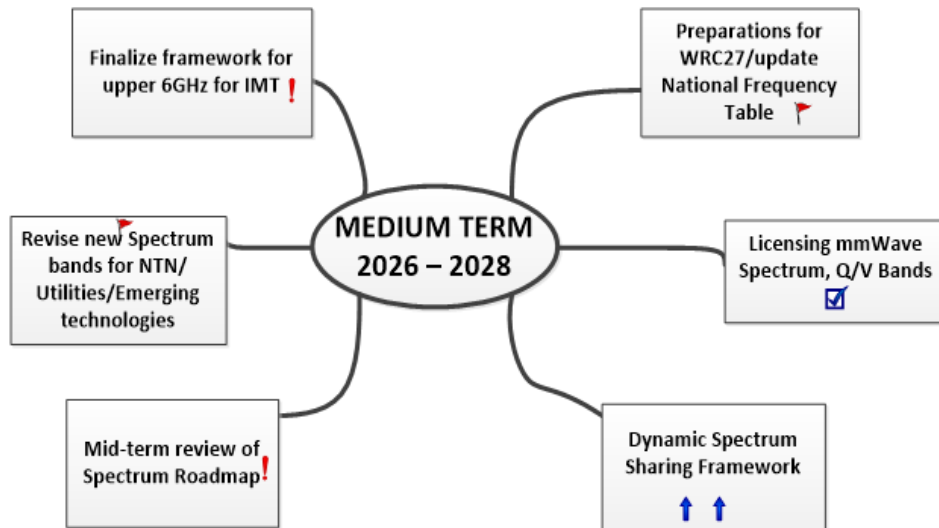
MEDIUM TERM
2026 – 2028

Finalize framework for upper 6GHz for IMT !

Preparations for WRC27/update National Frequency Table

Revise new Spectrum bands for NTN/ Utilities/Emerging technologies

Licensing mmWave Spectrum, Q/V Bands

Mid-term review of Spectrum Roadmap!

Dynamic Spectrum Sharing Framework